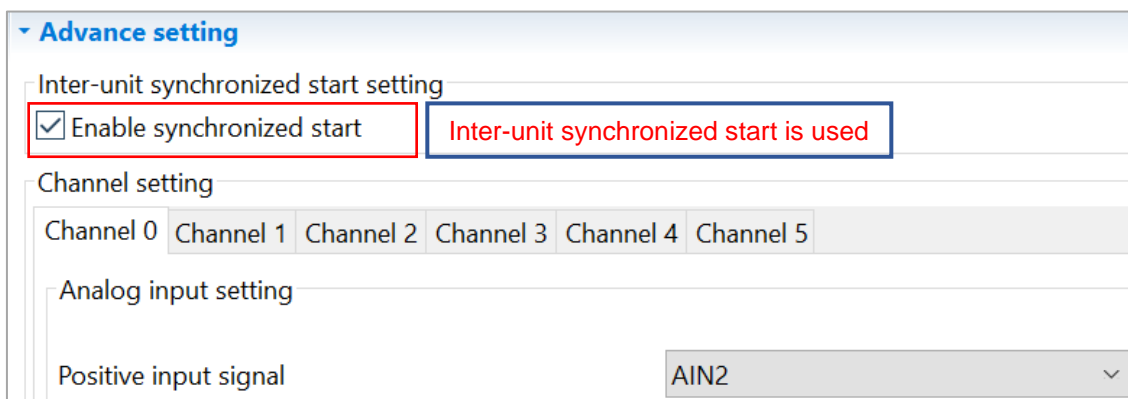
Advance setting

Inter-unit synchronized start setting

Enable synchronized start

Inter-unit synchronized start is used

Channel setting

Channel 0 | Channel 1 | Channel 2 | Channel 3 | Channel 4 | Channel 5

Analog input setting

Positive input signal

AIN2